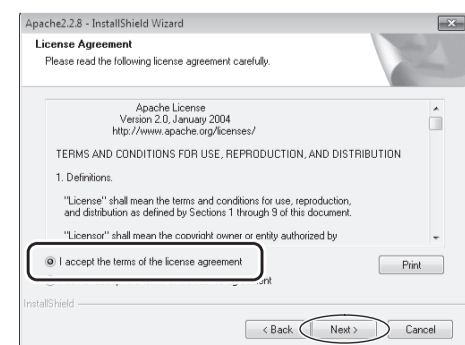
Apache2.2.8 - InstallShield Wizard

License Agreement

Please read the following license agreement carefully.

Apache License
Version 2.0, January 2004
http://www.apache.org/licenses/

TERMS AND CONDITIONS FOR USE, REPRODUCTION, AND DISTRIBUTION

1. Definitions.

"License" shall mean the terms and conditions for use, reproduction, and distribution as defined by Sections 1 through 9 of this document.

"Licensor" shall mean the copyright owner or entity authorized by

I accept the terms of the license agreement

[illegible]nt

Print

InstallShield

< Back

Next >

Cancel